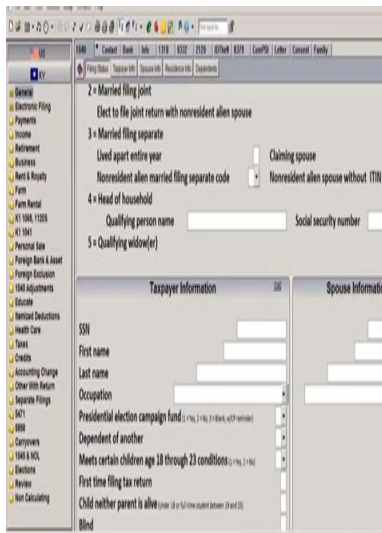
US
NY
General
Electronic Filing
Payments
Income
Retirement
Business
Rent & Royalty
Farm
Farm Rental
K1 1065, 1120S
K1 1041
Personal Sale
Foreign Bank & Asset
Foreign Exclusion
1040 Adjustments
Educate
Itemized Deductions
Health Care
Taxes
Credits
Accounting Change
Other With Return
Separate Filings
5471
8858
Carryovers
1045 & NOL
Elections
Review
Non Calculating

1040 | Contact | Bank | Info | 1116 | 8332 | 2120 | IDTheft | 8379 | ComPSI | Letter | Consent | Family

Filing Status | Taxpayer Info | Spouse Info | Residence Info | Dependents

2 = Married filing joint
Elect to file joint return with nonresident alien spouse
3 = Married filing separate
Lived apart entire year
Claiming spouse
Nonresident alien married filing separate code
Nonresident alien spouse without ITIN
4 = Head of household
Qualifying person name
Social security number
5 = Qualifying widow(er)

Taxpayer Information
Spouse Informatio

SSN
First name
Last name
Occupation
Presidential election campaign fund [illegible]
Dependent of another
Meets certain children age 18 through 23 conditions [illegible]
First time filing tax return
Child neither parent is alive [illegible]
Blind